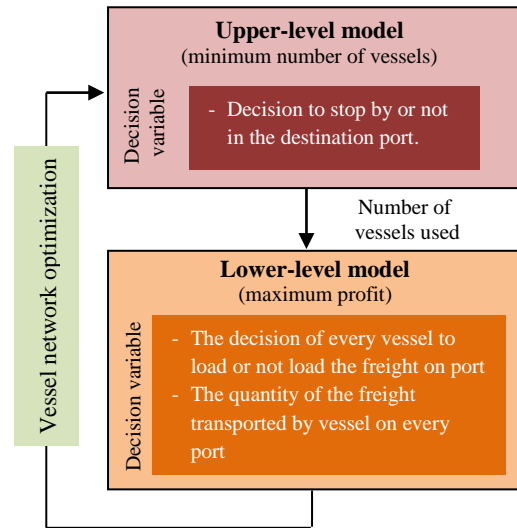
Upper-level model
(minimum number of vessels)

Decision variable

- Decision to stop by or not in the destination port.

Number of vessels used

Lower-level model
(maximum profit)

Decision variable

- The decision of every vessel to load or not load the freight on port
- The quantity of the freight transported by vessel on every port

Vessel network optimization